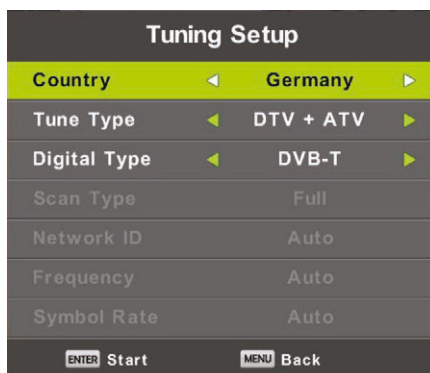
Tuning Setup

| | |
|---|---|
| Country | Germany |
| Tune Type | DTV + ATV |
| Digital Type | DVB-T |
| Scan Type | Full |
| Network ID | Auto |
| Frequency | Auto |
| Symbol Rate | Auto |

ENTER Start MENU Back